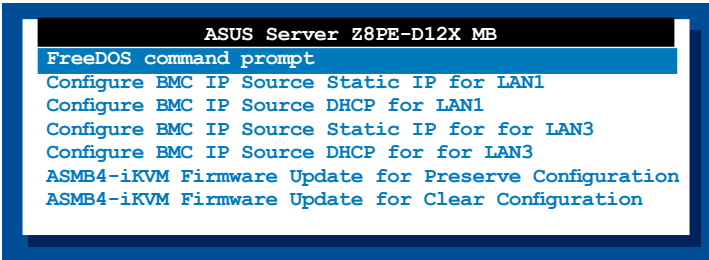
ASUS Server Z8PE-D12X MB

FreeDOS command prompt
Configure BMC IP Source Static IP for LAN1
Configure BMC IP Source DHCP for LAN1
Configure BMC IP Source Static IP for for LAN3
Configure BMC IP Source DHCP for for LAN3
ASMB4-iKVM Firmware Update for Preserve Configuration
ASMB4-iKVM Firmware Update for Clear Configuration